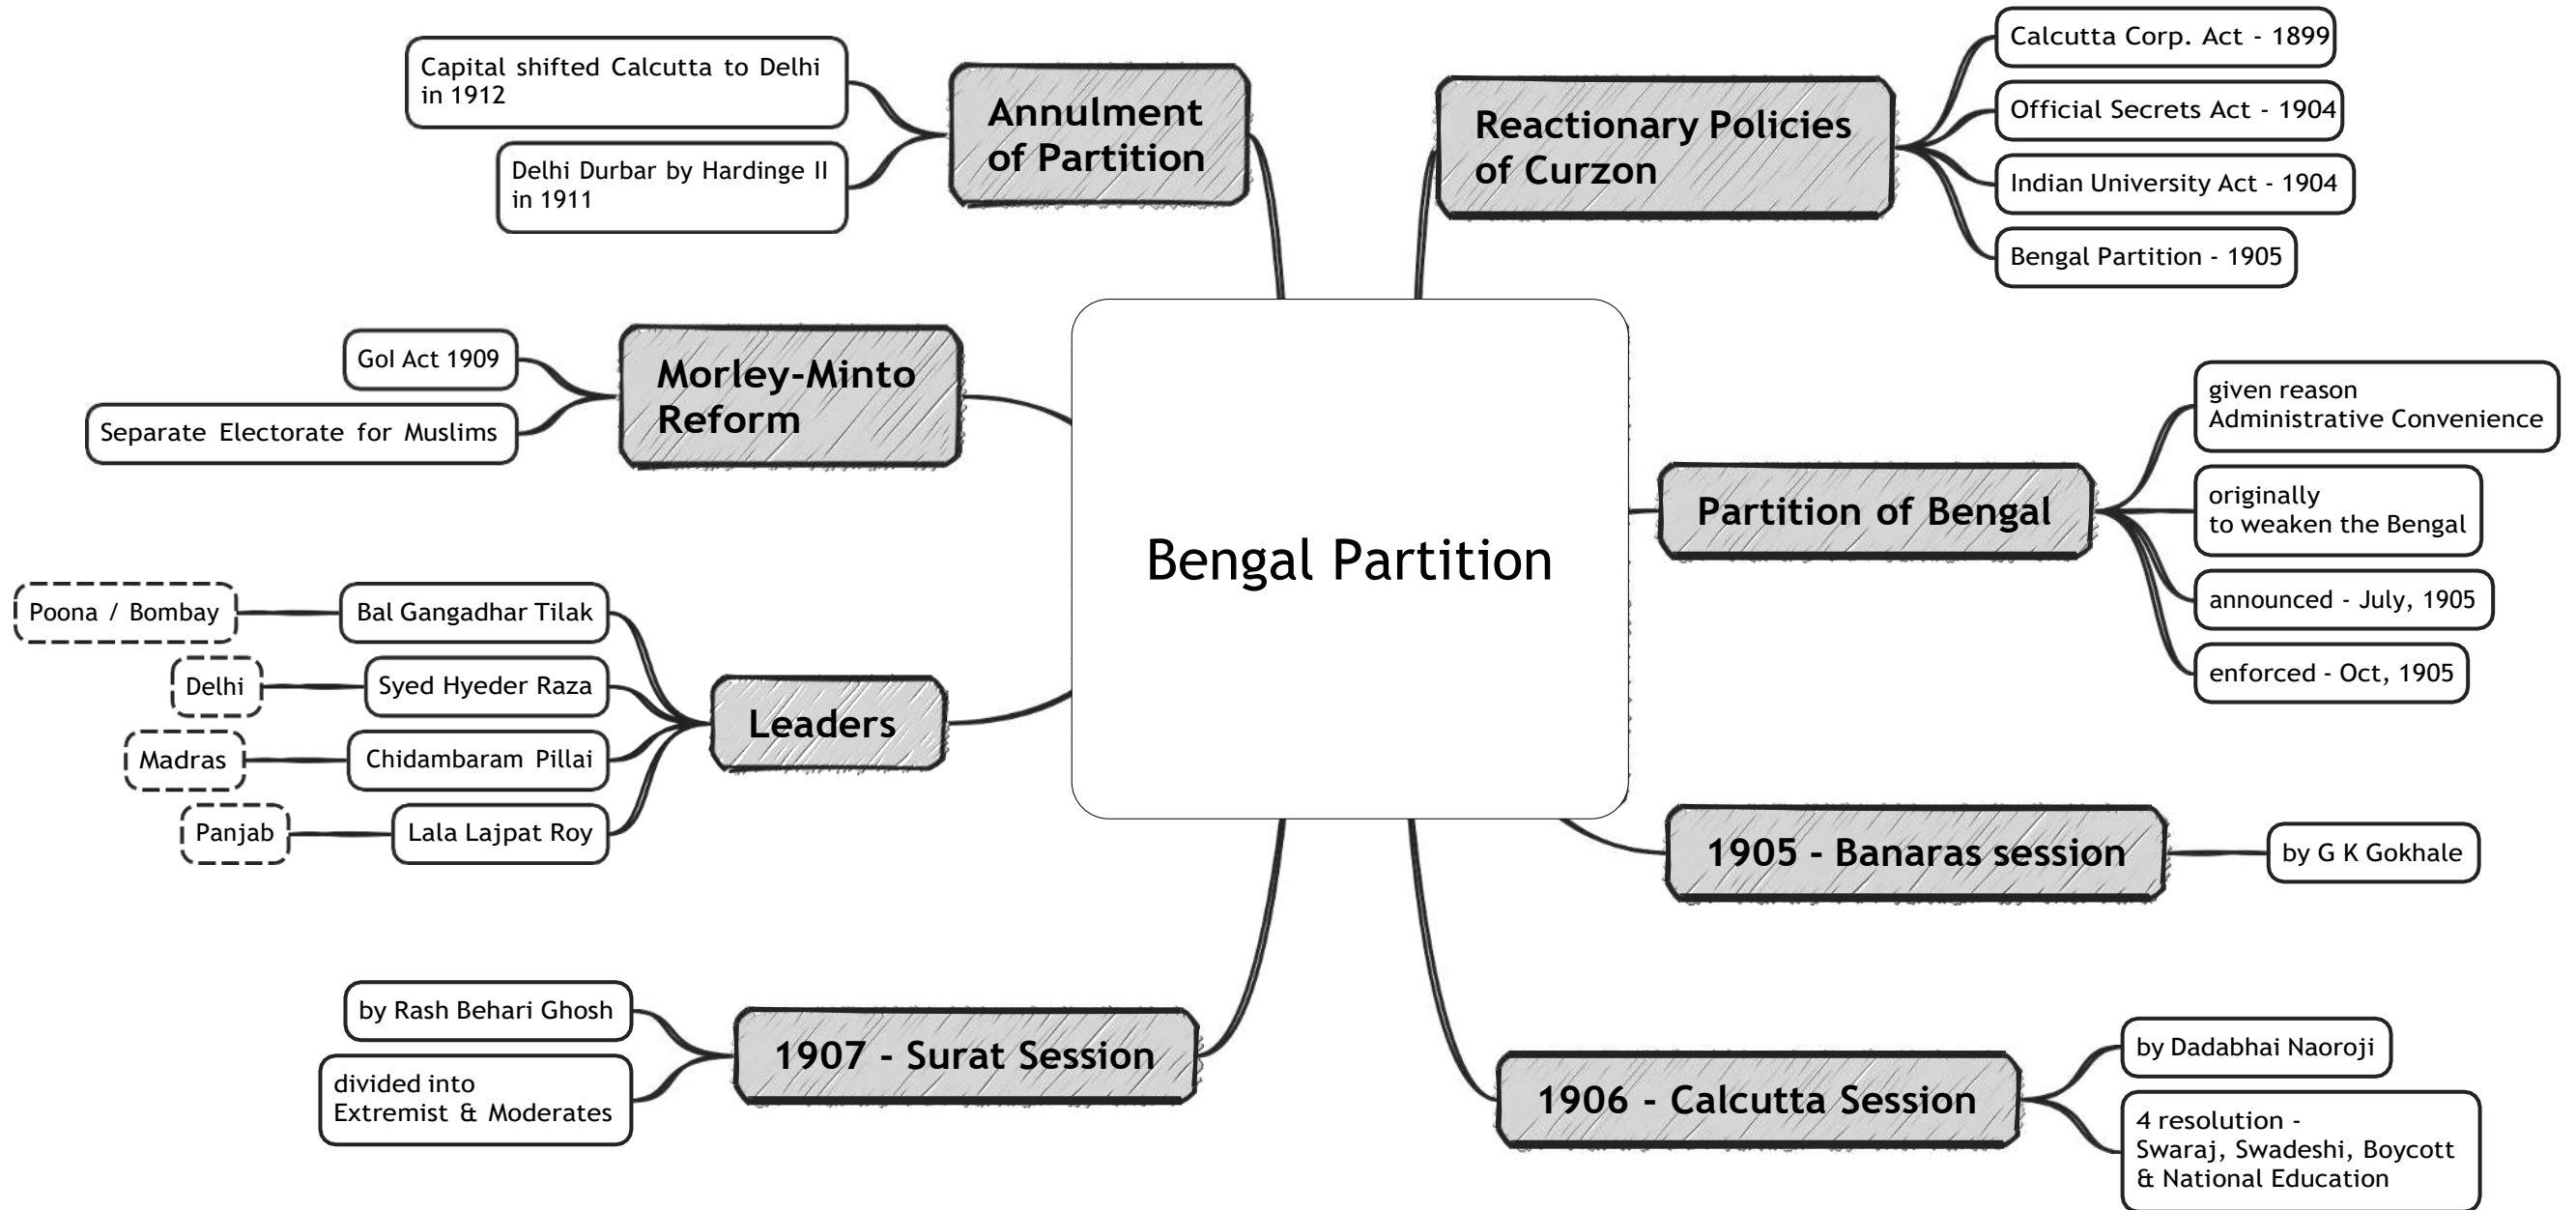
Bengal Partition

Annulment of Partition

Capital shifted Calcutta to Delhi in 1912

Delhi Durbar by Hardinge II in 1911

Reactionary Policies of Curzon

Calcutta Corp. Act - 1899

Official Secrets Act - 1904

Indian University Act - 1904

Bengal Partition - 1905

Morley-Minto Reform

GoI Act 1909

Separate Electorate for Muslims

Partition of Bengal

given reason Administrative Convenience

originally to weaken the Bengal

announced - July, 1905

enforced - Oct, 1905

Leaders

Bal Gangadhar Tilak

Poona / Bombay

Syed Hyeder Raza

Delhi

Chidambaram Pillai

Madras

Lala Lajpat Roy

Panjab

1905 - Banaras session

by G K Gokhale

1907 - Surat Session

by Rash Behari Ghosh

divided into Extremist & Moderates

1906 - Calcutta Session

by Dadabhai Naoroji

4 resolution - Swaraj, Swadeshi, Boycott & National Education